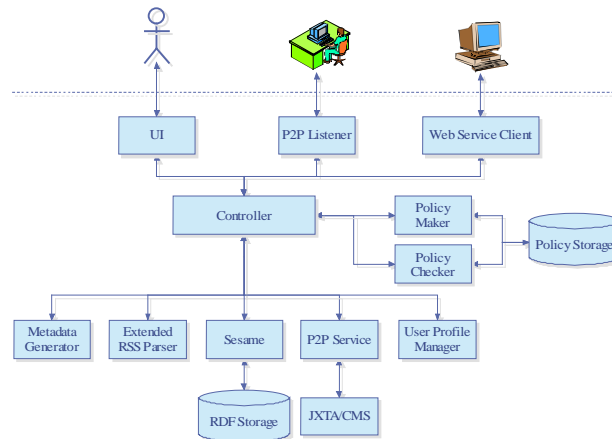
UI

P2P Listener

Web Service Client

Controller

Policy Maker

Policy Checker

Policy Storage

Metadata Generator

Extended RSS Parser

Sesame

P2P Service

User Profile Manager

RDF Storage

JXTA/CMS